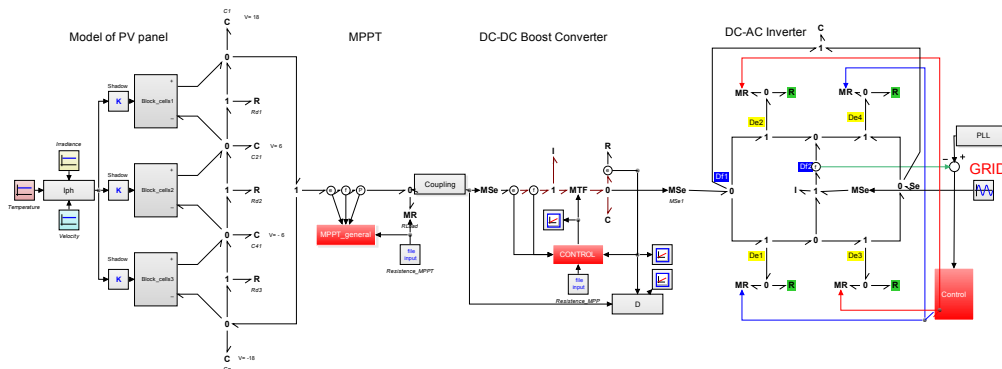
Model of PV panel

MPPT

DC-DC Boost Converter

DC-AC Inverter

C1
V= 18

Irradiance

Temperature

Iph

Velocity

Shadow
K
Block_cells1
+
−

Shadow
K
Block_cells2
+
−

Shadow
K
Block_cells3
+
−

0
1
R
Rd1
0
C
V= 6
C21
1
R
Rd2
0
C
V= - 6
C41
1
R
Rd3
0
C
V= -18

1
e
f
P
MPPT_general
0
MR
RLoad
file input
Resistence_MPPT
Coupling

MSe
e
f
1
I
MTF
0
R
C
CONTROL
file input
Resistence_MPP
D
MSe
MSe1

C
1
MR
0
R
MR
0
R
De2
De4
1
0
1
Df1
Df2
0
I
MSe
0
Se
PLL
−
+
GRID
1
0
1
De1
De3
MR
0
R
MR
0
R
Control